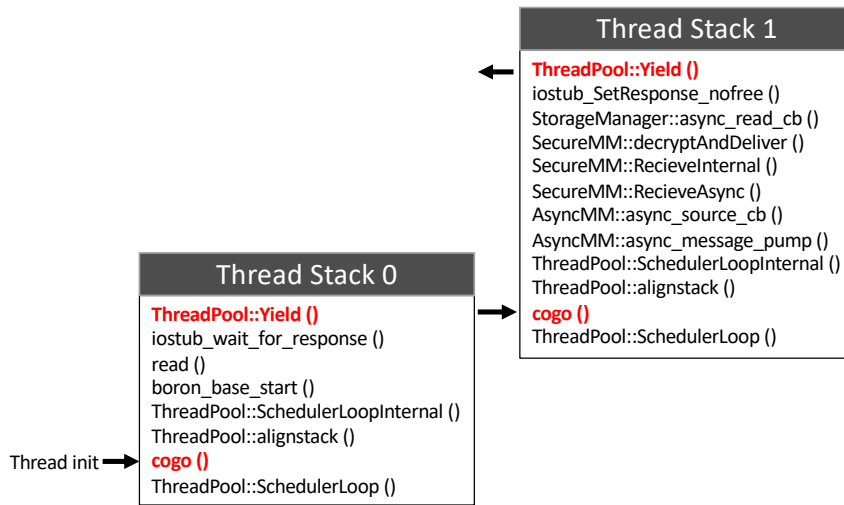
Thread Stack 1

ThreadPool::Yield ()
iostub_SetResponse_nofree ()
StorageManager::async_read_cb ()
SecureMM::decryptAndDeliver ()
SecureMM::RecieveInternal ()
SecureMM::RecieveAsync ()
AsyncMM::async_source_cb ()
AsyncMM::async_message_pump ()
ThreadPool::SchedulerLoopInternal ()
ThreadPool::alignstack ()
cogo ()
ThreadPool::SchedulerLoop ()

Thread Stack 0

ThreadPool::Yield ()
iostub_wait_for_response ()
read ()
boron_base_start ()
ThreadPool::SchedulerLoopInternal ()
ThreadPool::alignstack ()
cogo ()
ThreadPool::SchedulerLoop ()

Thread init